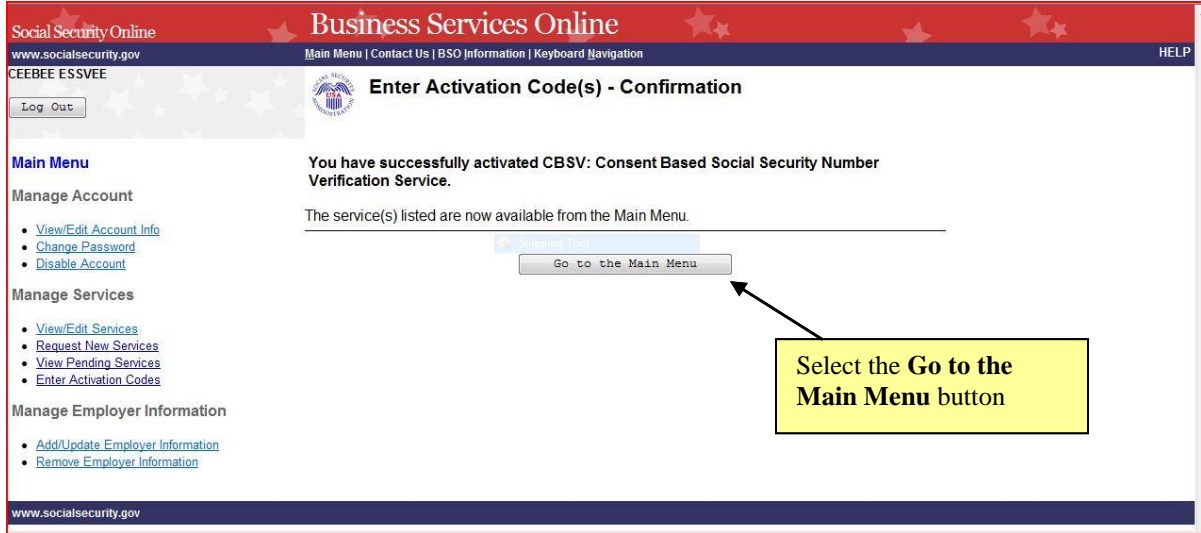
Social Security Online

Business Services Online

www.socialsecurity.gov

Main Menu | Contact Us | BSO Information | Keyboard Navigation

HELP

CEEBEE ESSVEE

Log Out

Enter Activation Code(s) - Confirmation

Main Menu

Manage Account

- View/Edit Account Info
- Change Password
- Disable Account

Manage Services

- View/Edit Services
- Request New Services
- View Pending Services
- Enter Activation Codes

Manage Employer Information

- Add/Update Employer Information
- Remove Employer Information

You have successfully activated CBSV: Consent Based Social Security Number Verification Service.

The service(s) listed are now available from the Main Menu.

Snipping Tool

Go to the Main Menu

Select the **Go to the Main Menu** button

www.socialsecurity.gov